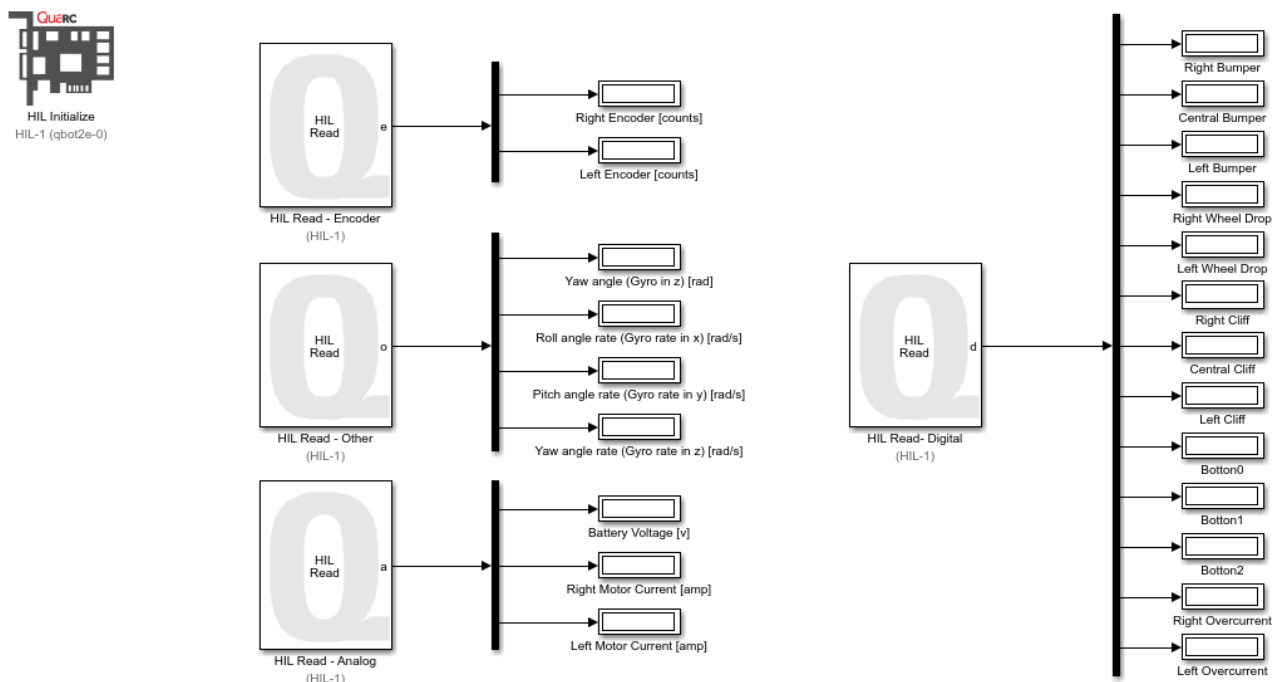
QUARC
HIL Initialize
HIL-1 (qbot2e-0)

HIL Read
e
HIL Read - Encoder
(HIL-1)

Right Encoder [counts]
Left Encoder [counts]

HIL Read
o
HIL Read - Other
(HIL-1)

Yaw angle (Gyro in z) [rad]
Roll angle rate (Gyro rate in x) [rad/s]
Pitch angle rate (Gyro rate in y) [rad/s]
Yaw angle rate (Gyro rate in z) [rad/s]

HIL Read
a
HIL Read - Analog
(HIL-1)

Battery Voltage [v]
Right Motor Current [amp]
Left Motor Current [amp]

HIL Read
d
HIL Read- Digital
(HIL-1)

Right Bumper
Central Bumper
Left Bumper
Right Wheel Drop
Left Wheel Drop
Right Cliff
Central Cliff
Left Cliff
Botton0
Botton1
Botton2
Right Overcurrent
Left Overcurrent